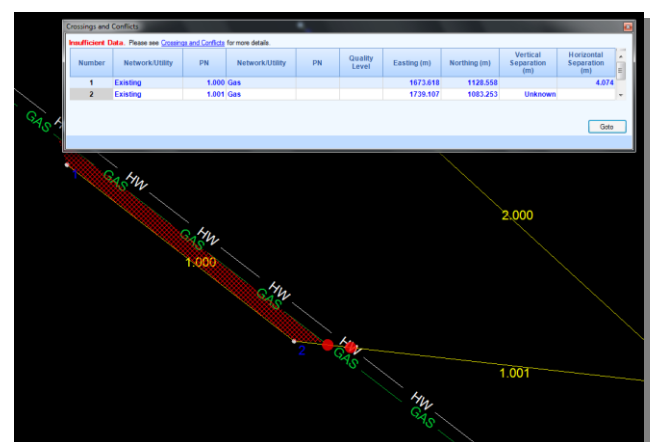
Crossings and Conflicts

Insufficient Data. Please see Crossings and Conflicts for more details.

| Number | Network/Utility | PN | Network/Utility | PN | Quality Level | Easting (m) | Northing (m) | Vertical Separation (m) | Horizontal Separation (m) |
|---|---|---|---|---|---|---|---|---|---|
| 1 | Existing | 1.000 | Gas | | | 1673.618 | 1128.558 | | 4.074 |
| 2 | Existing | 1.001 | Gas | | | 1739.107 | 1083.253 | Unknown | |

Goto

GAS HW GAS HW HW GAS 1.000 HW GAS HW GAS HW GAS 2.000 1.001 1 2